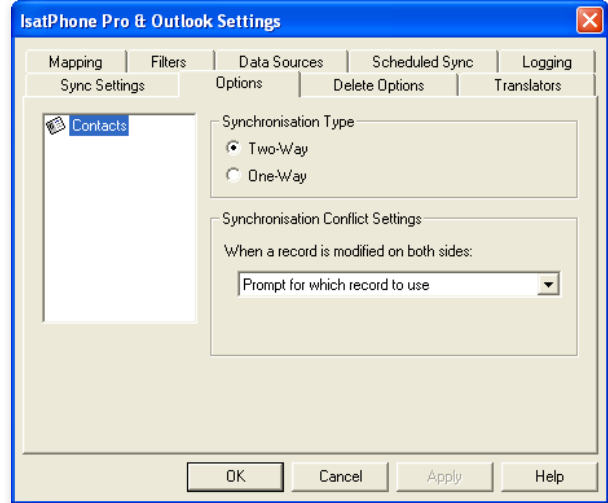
IsatPhone Pro & Outlook Settings

Mapping | Filters | Data Sources | Scheduled Sync | Logging
Sync Settings | Options | Delete Options | Translators

Contacts

Synchronisation Type
Two-Way
One-Way

Synchronisation Conflict Settings
When a record is modified on both sides:
Prompt for which record to use

OK | Cancel | Apply | Help